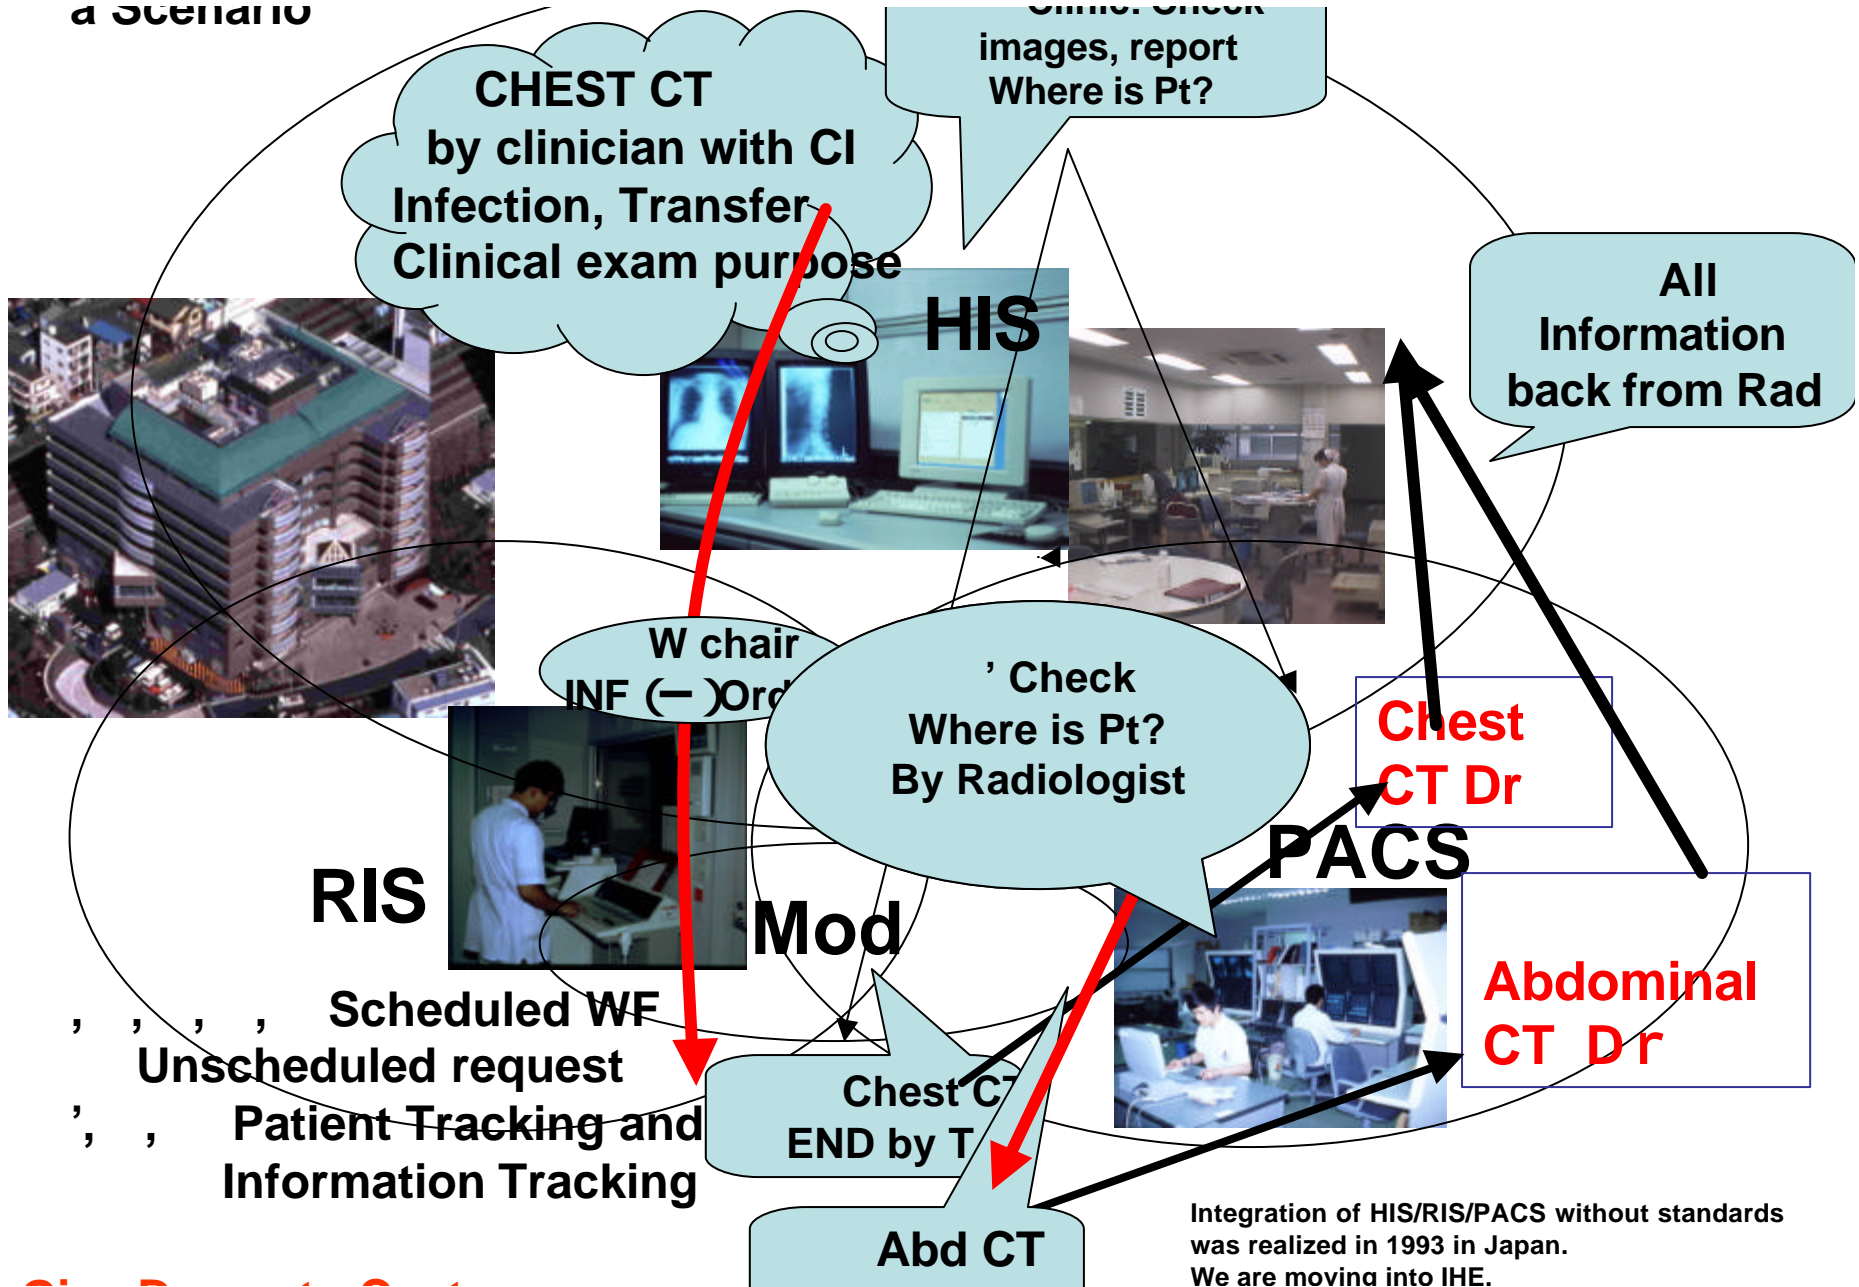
a Scenario

CHEST CT
by clinician with CI
Infection, Transfer
Clinical exam purpose

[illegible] images, report
Where is Pt?

HIS

All
Information
back from Rad

W chair
INF (−) Ord

’ Check
Where is Pt?
By Radiologist

Chest
CT Dr

PACS

RIS

Mod

Abdominal
CT Dr

, , , , Scheduled WF
Unscheduled request
’, , Patient Tracking and
Information Tracking

Chest CT
END by T

Abd CT

Integration of HIS/RIS/PACS without standards was realized in 1993 in Japan.
We are moving into IHE.

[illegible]